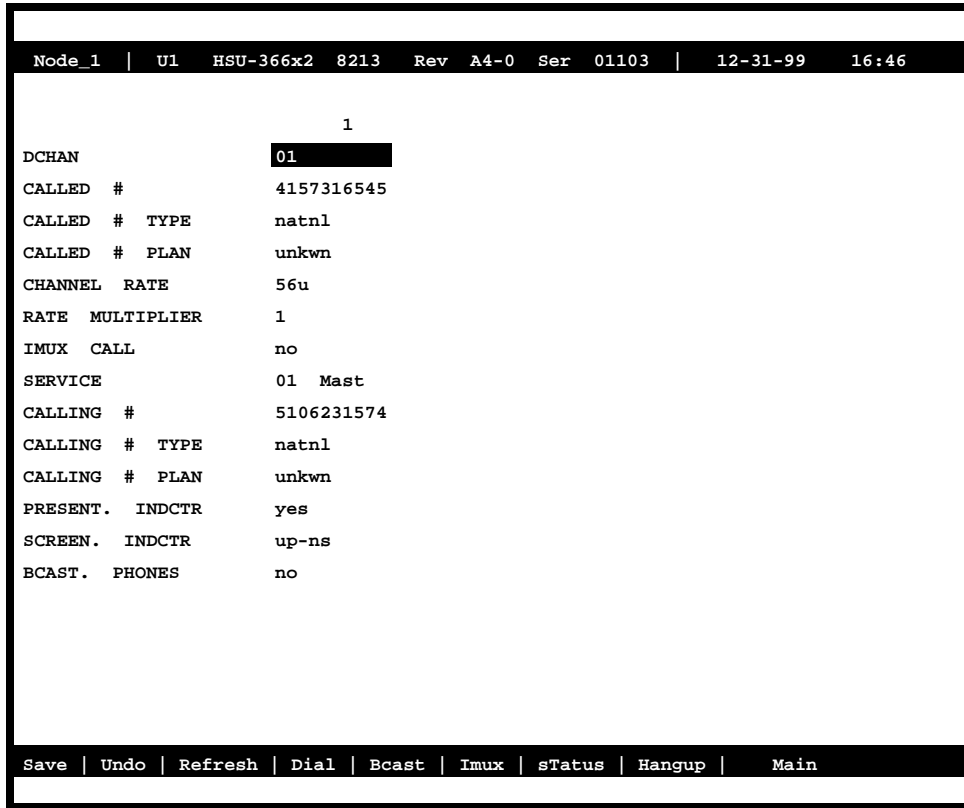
Node_1 | U1 HSU-366x2 8213 Rev A4-0 Ser 01103 | 12-31-99 16:46

| | 1 |
|---|---|
| DCHAN | 01 |
| CALLED # | 4157316545 |
| CALLED # TYPE | natnl |
| CALLED # PLAN | unkwn |
| CHANNEL RATE | 56u |
| RATE MULTIPLIER | 1 |
| IMUX CALL | no |
| SERVICE | 01 Mast |
| CALLING # | 5106231574 |
| CALLING # TYPE | natnl |
| CALLING # PLAN | unkwn |
| PRESENT. INDCTR | yes |
| SCREEN. INDCTR | up-ns |
| BCAST. PHONES | no |

Save | Undo | Refresh | Dial | Bcast | Imux | sTatus | Hangup | Main